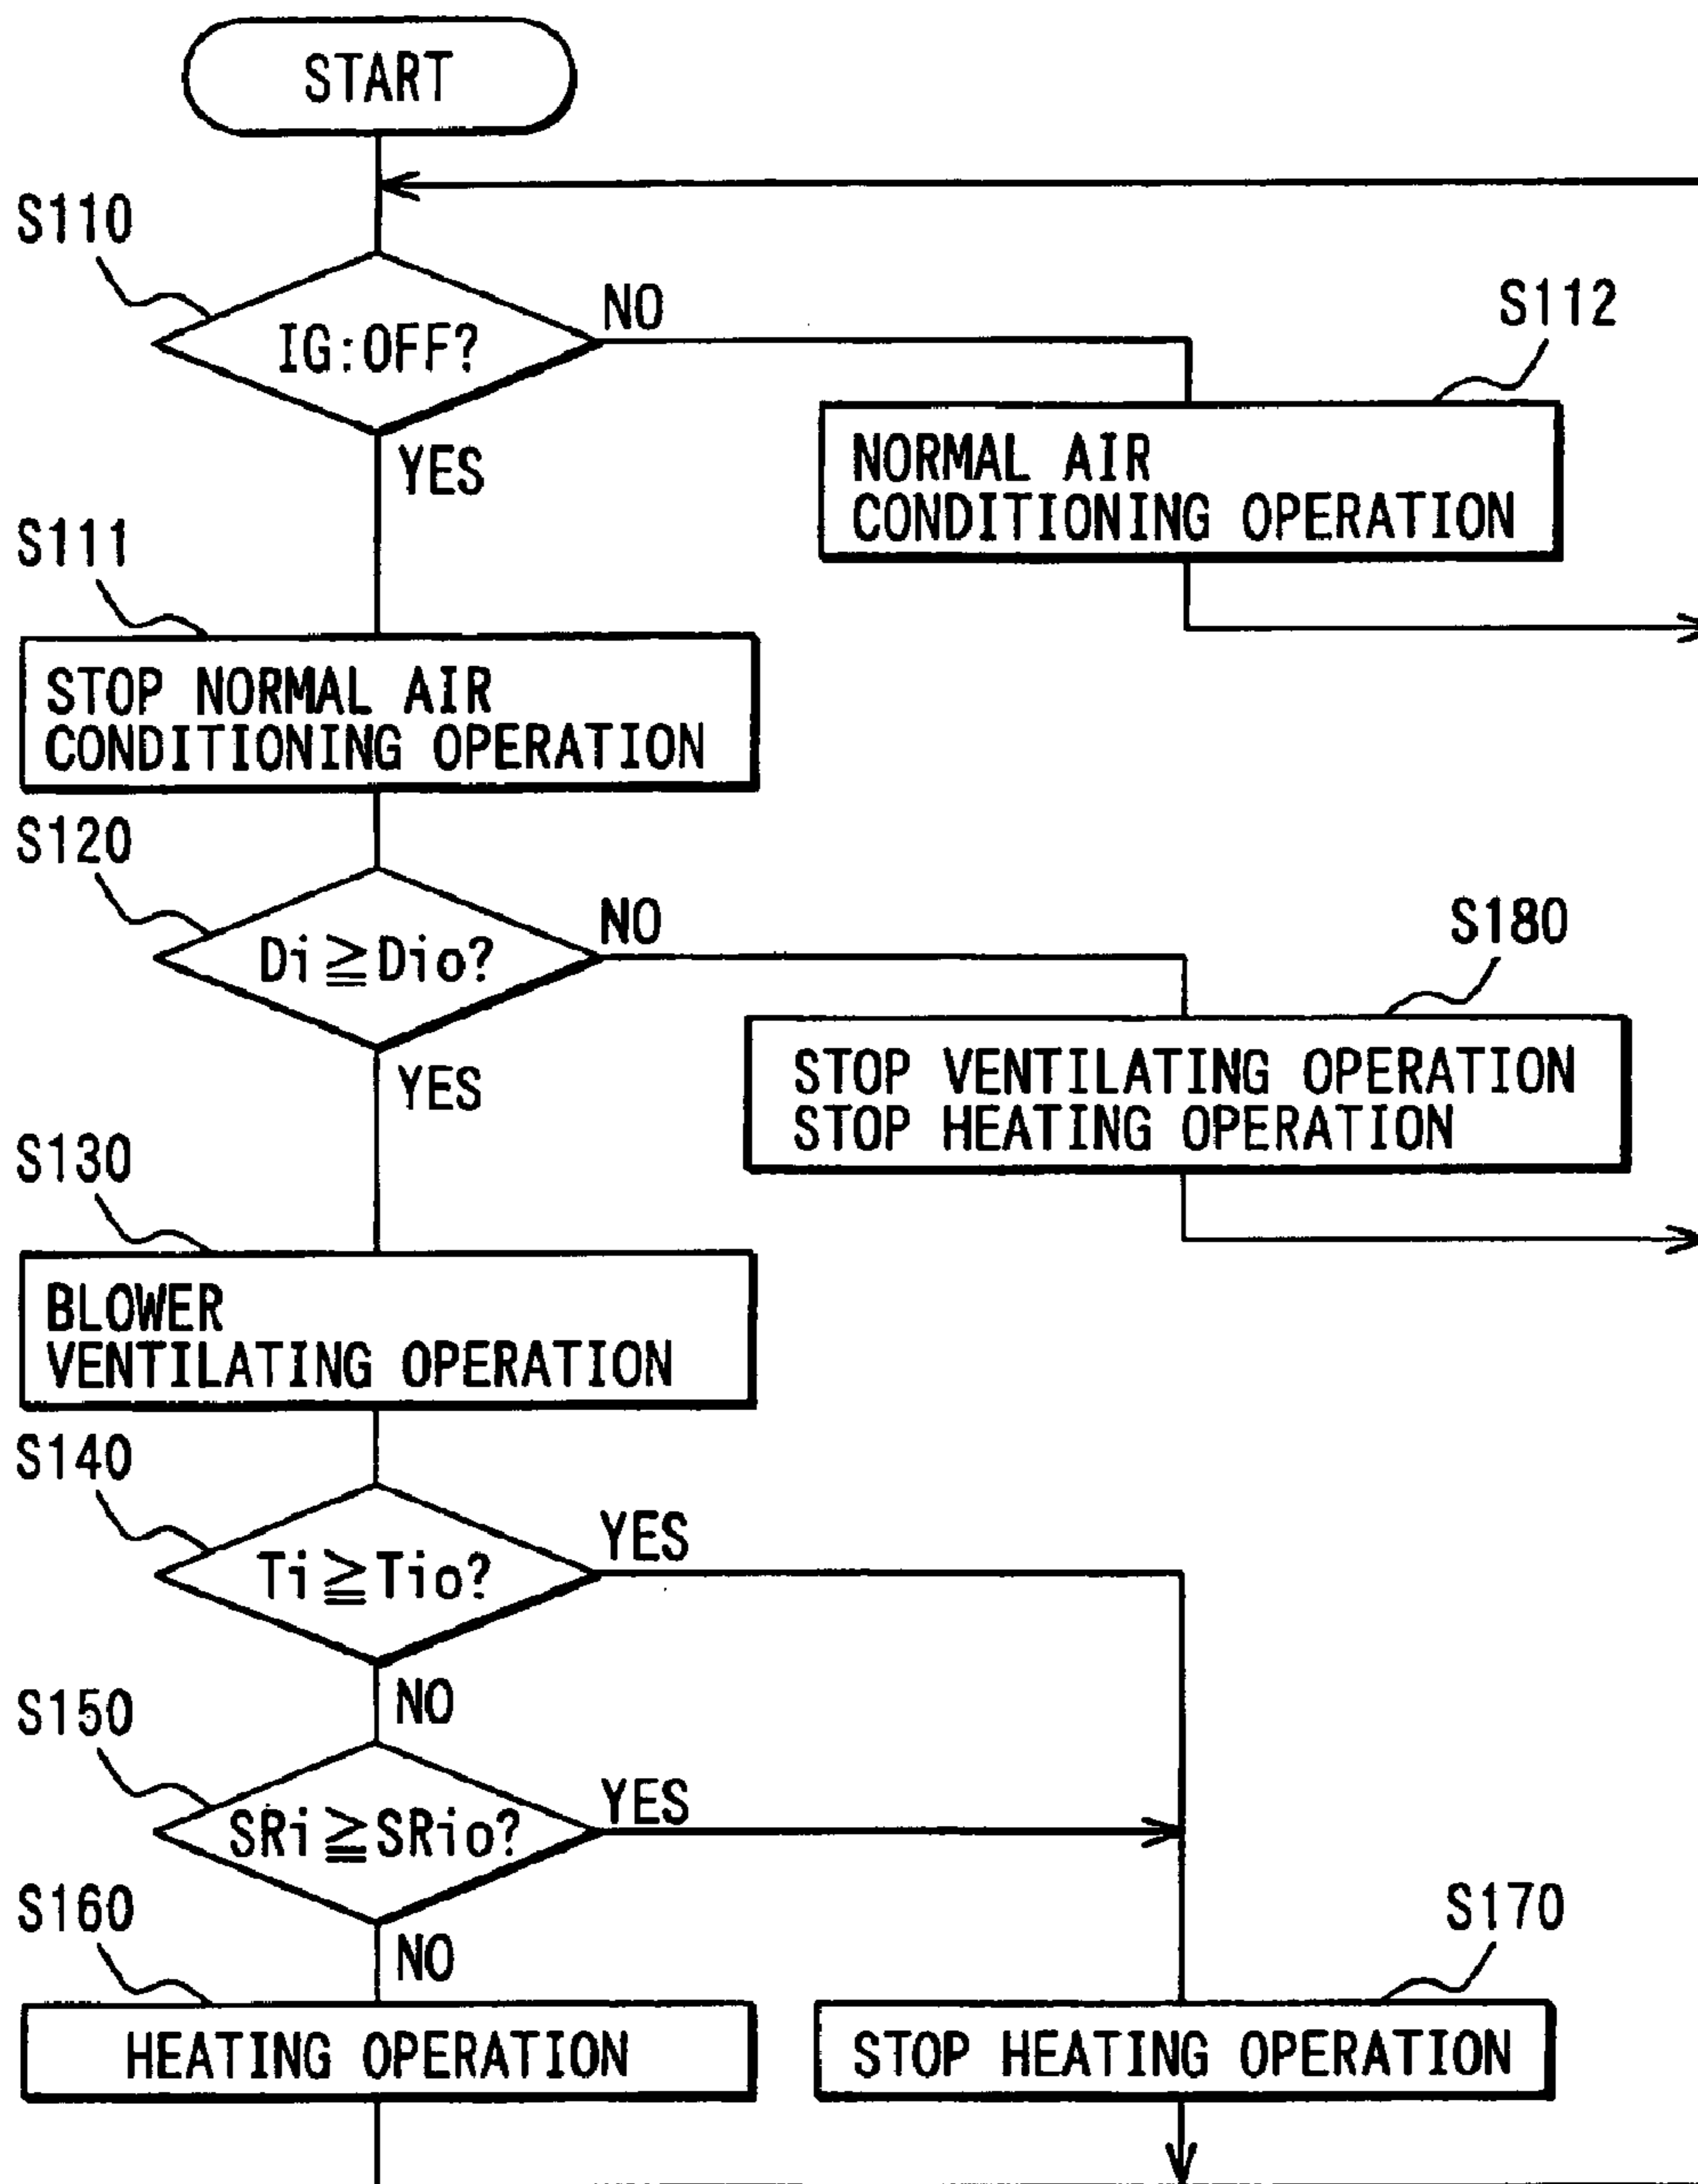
START

S110

IG:OFF?

NO

S112

NORMAL AIR CONDITIONING OPERATION

YES

S111

STOP NORMAL AIR CONDITIONING OPERATION

S120

$Di \geqq Dio$?

NO

S180

STOP VENTILATING OPERATION
STOP HEATING OPERATION

YES

S130

BLOWER VENTILATING OPERATION

S140

$Ti \geqq Tio$?

YES

NO

S150

$SRi \geqq SRio$?

YES

S160

NO

S170

HEATING OPERATION

STOP HEATING OPERATION